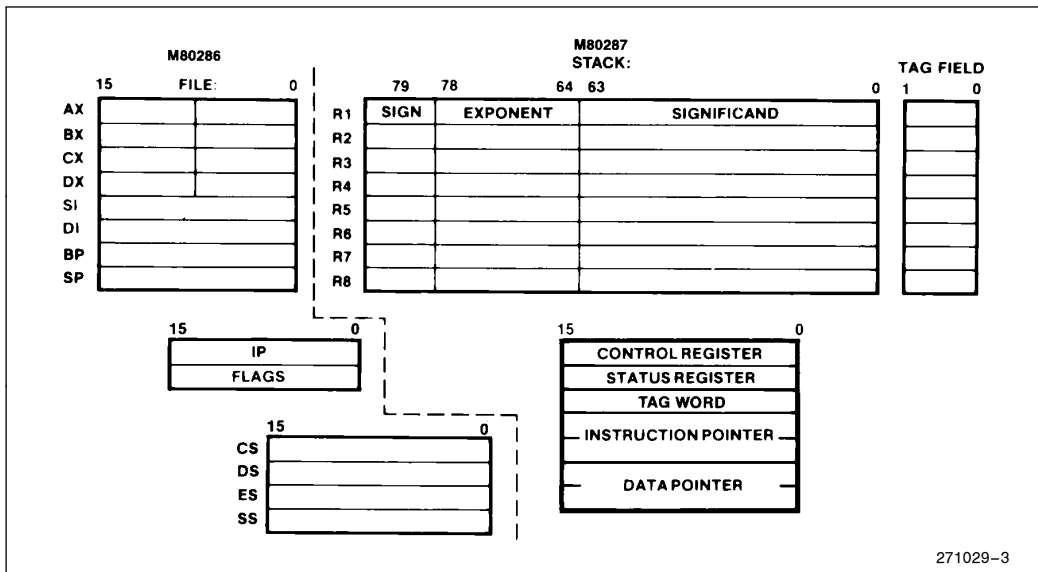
M80286

15 FILE: 0

AX
BX
CX
DX
SI
DI
BP
SP

M80287
STACK:

79 78 64 63 0

R1 SIGN EXPONENT SIGNIFICAND
R2
R3
R4
R5
R6
R7
R8

TAG FIELD
1 0

15 0
IP
FLAGS

15 0
CS
DS
ES
SS

15 0
CONTROL REGISTER
STATUS REGISTER
TAG WORD
INSTRUCTION POINTER
DATA POINTER

271029–3